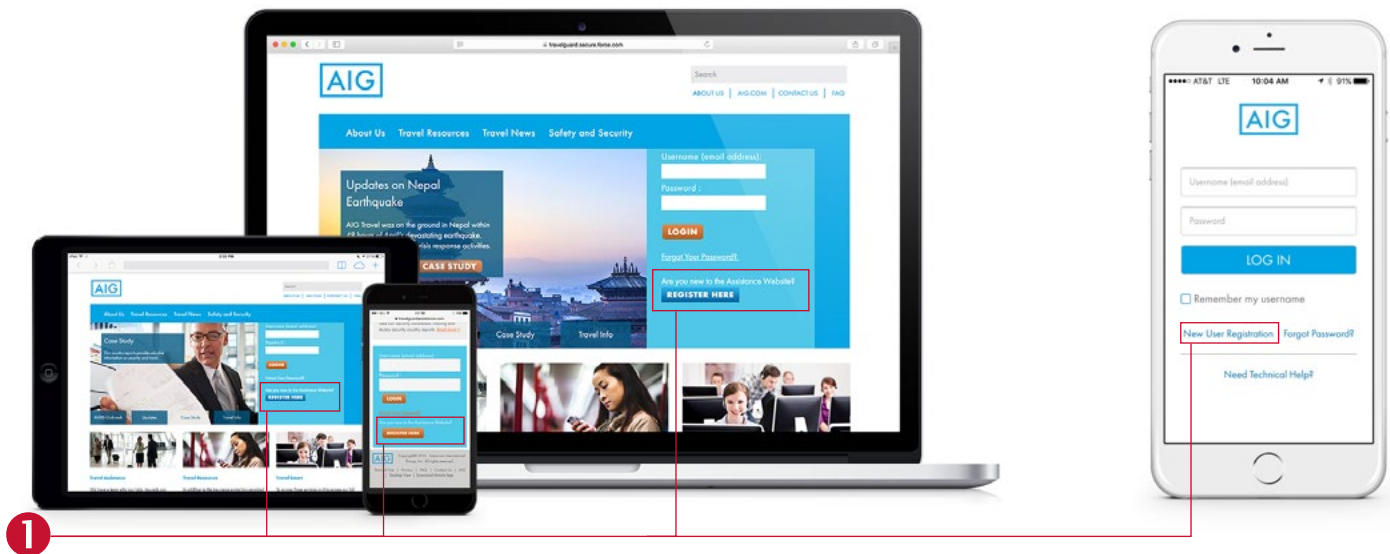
travelguard.secure.force.com

AIG

Search

ABOUT US | AIG.COM | CONTACT US | FAQ

About Us Travel Resources Travel News Safety and Security

Updates on Nepal Earthquake

AIG Travel was on the ground in Nepal within 48 hours of April's devastating earthquake, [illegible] crisis response activities.

CASE STUDY

Username (email address):

Password :

LOGIN

Forgot Your Password?

Are you new to the Assistance Website?

REGISTER HERE

Case Study Travel Info

AIG

About Us Travel Resources Travel News Safety and Security

Case Study

REGISTER HERE

LOGIN

REGISTER HERE

AIG

●●●●○ AT&T LTE 10:04 AM 91%

AIG

Username (email address)

Password

LOG IN

Remember my username

New User Registration Forgot Password?

Need Technical Help?

1